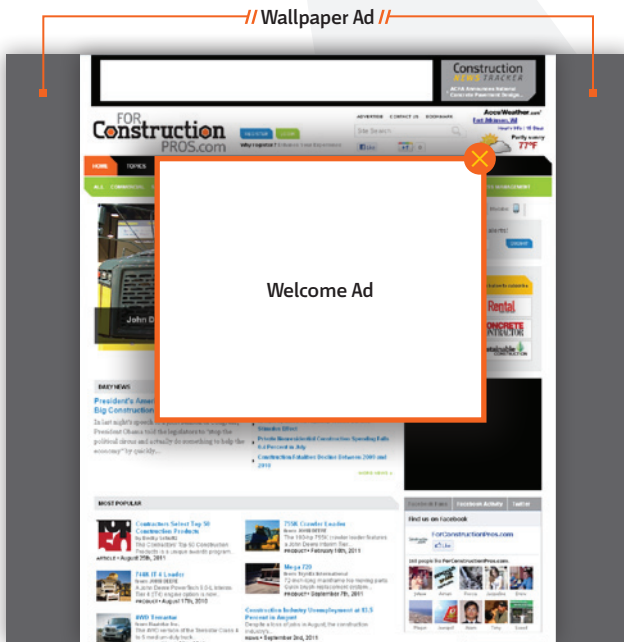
// Wallpaper Ad //

Construction NEWS TRACKER

FOR Construction PROS.com

REGISTER LOGIN

ADVERTISE CONTACT US BOOKMARK

Site Search

AccuWeather.com

Partly sunny 77°F

HOME TOPICS

John D

DAILY NEWS

President's Ame Big Construction

Welcome Ad

MOST POPULAR

Contractors Select Top 50 Construction Products

744K IT 4 Loader

4WD Tractor

775K Crawler Loader

Mega 720

Construction Industry Unemployment at 13.5 Percent in August

Find us on Facebook

ForConstructionPros.com

Rental

CONCRETE CONTRACTOR